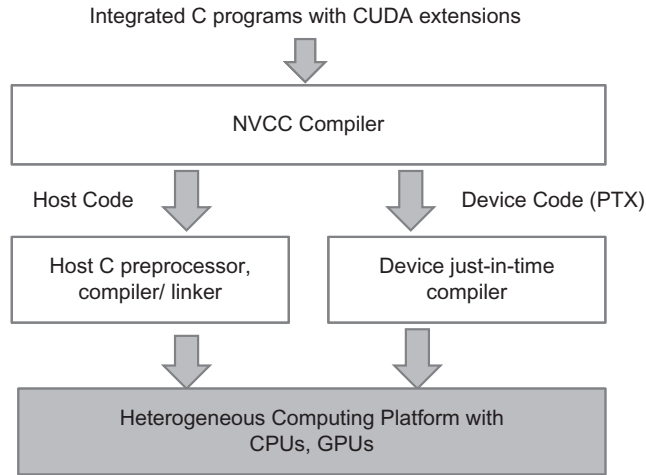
Integrated C programs with CUDA extensions

NVCC Compiler

Host Code

Device Code (PTX)

Host C preprocessor, compiler/ linker

Device just-in-time compiler

Heterogeneous Computing Platform with CPUs, GPUs